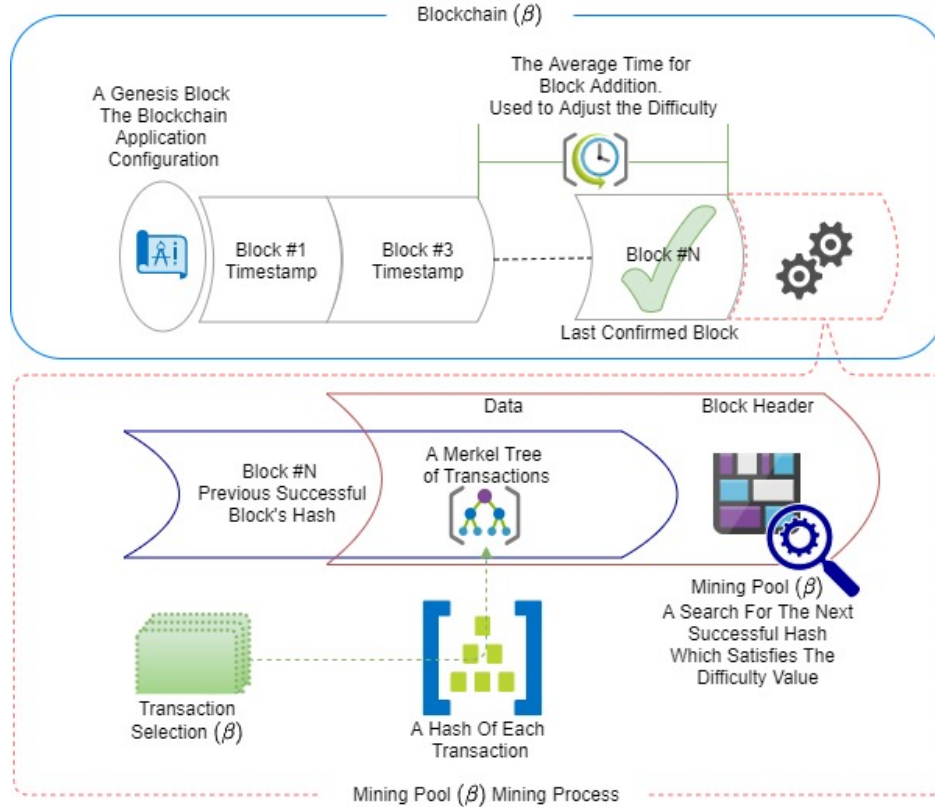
Blockchain $(\beta)$

A Genesis Block
The Blockchain
Application
Configuration

The Average Time for
Block Addition.
Used to Adjust the Difficulty

Block #1
Timestamp

Block #3
Timestamp

Block #N

Last Confirmed Block

Data

Block Header

Block #N
Previous Successful
Block's Hash

A Merkel Tree
of Transactions

Mining Pool $(\beta)$
A Search For The Next
Successful Hash
Which Satisfies The
Difficulty Value

Transaction
Selection $(\beta)$

A Hash Of Each
Transaction

Mining Pool $(\beta)$ Mining Process